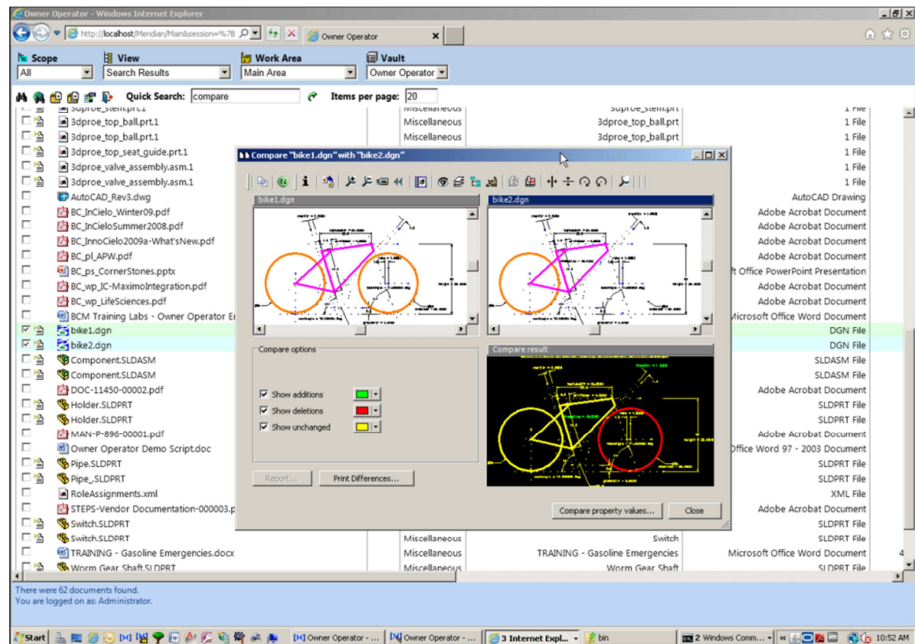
Owner Operator - Windows Internet Explorer

http://localhost/Meridian/Main&session=%7B

Owner Operator

Scope
All

View
Search Results

Work Area
Main Area

Vault
Owner Operator

Quick Search: compare

Items per page: 20

3dproe_stem.prt.1 | Miscellaneous | 3dproe_stem.prt | 1 File
3dproe_top_ball.prt.1 | Miscellaneous | 3dproe_top_ball.prt | 1 File
3dproe_top_ball.prt.1 | Miscellaneous | 3dproe_top_ball.prt | 1 File
3dproe_top_seat_guide.prt.1 | 1 File
3dproe_valve_assembly.asm.1 | 1 File
3dproe_valve_assembly.asm.1 | 1 File
AutoCAD_Rev3.dwg | AutoCAD Drawing
BC_InCielo_Winter09.pdf | Adobe Acrobat Document
BC_InCieloSummer2008.pdf | Adobe Acrobat Document
BC_InnoCielo2009a-What'sNew.pdf | Adobe Acrobat Document
BC_pl_APW.pdf | Adobe Acrobat Document
BC_ps_CornerStones.pptx | ft Office PowerPoint Presentation
BC_wp_IC-MaximoIntegration.pdf | Adobe Acrobat Document
BC_wp_LifeSciences.pdf | Adobe Acrobat Document
BCM Training Labs - Owner Operator E | icrosoft Office Word Document
bike1.dgn | DGN File
bike2.dgn | DGN File
Component.SLDASM | SLDASM File
Component.SLDASM | SLDASM File
DOC-11450-00002.pdf | Adobe Acrobat Document
Holder.SLDPRT | SLDPRT File
Holder.SLDPRT | SLDPRT File
MAN-P-896-00001.pdf | Adobe Acrobat Document
Owner Operator Demo Script.doc | Office Word 97 - 2003 Document
Pipe.SLDPRT | SLDPRT File
Pipe_SLDPRT | SLDPRT File
RoleAssignments.xml | XML File
STEPS-Vendor Documentation-000003.p | Adobe Acrobat Document
Switch.SLDPRT | Miscellaneous | Switch | SLDPRT File
Switch.SLDPRT | Miscellaneous | SLDPRT File
TRAINING - Gasoline Emergencies.docx | Miscellaneous | TRAINING - Gasoline Emergencies | Microsoft Office Word Document
Worm Gear Shaft.SLDPRT | Miscellaneous | Worm Gear Shaft | SLDPRT File

Compare "bike1.dgn" with "bike2.dgn"

bike1.dgn
bike2.dgn

Compare options
Show additions
Show deletions
Show unchanged

Compare result

Report...
Print Differences...
Compare property values...
Close

There were 62 documents found.
You are logged on as: Administrator.

Start
Owner Operator - ...
Owner Operator - ...
3 Internet Expl...
bin
2 Windows Comm...
10:52 AM